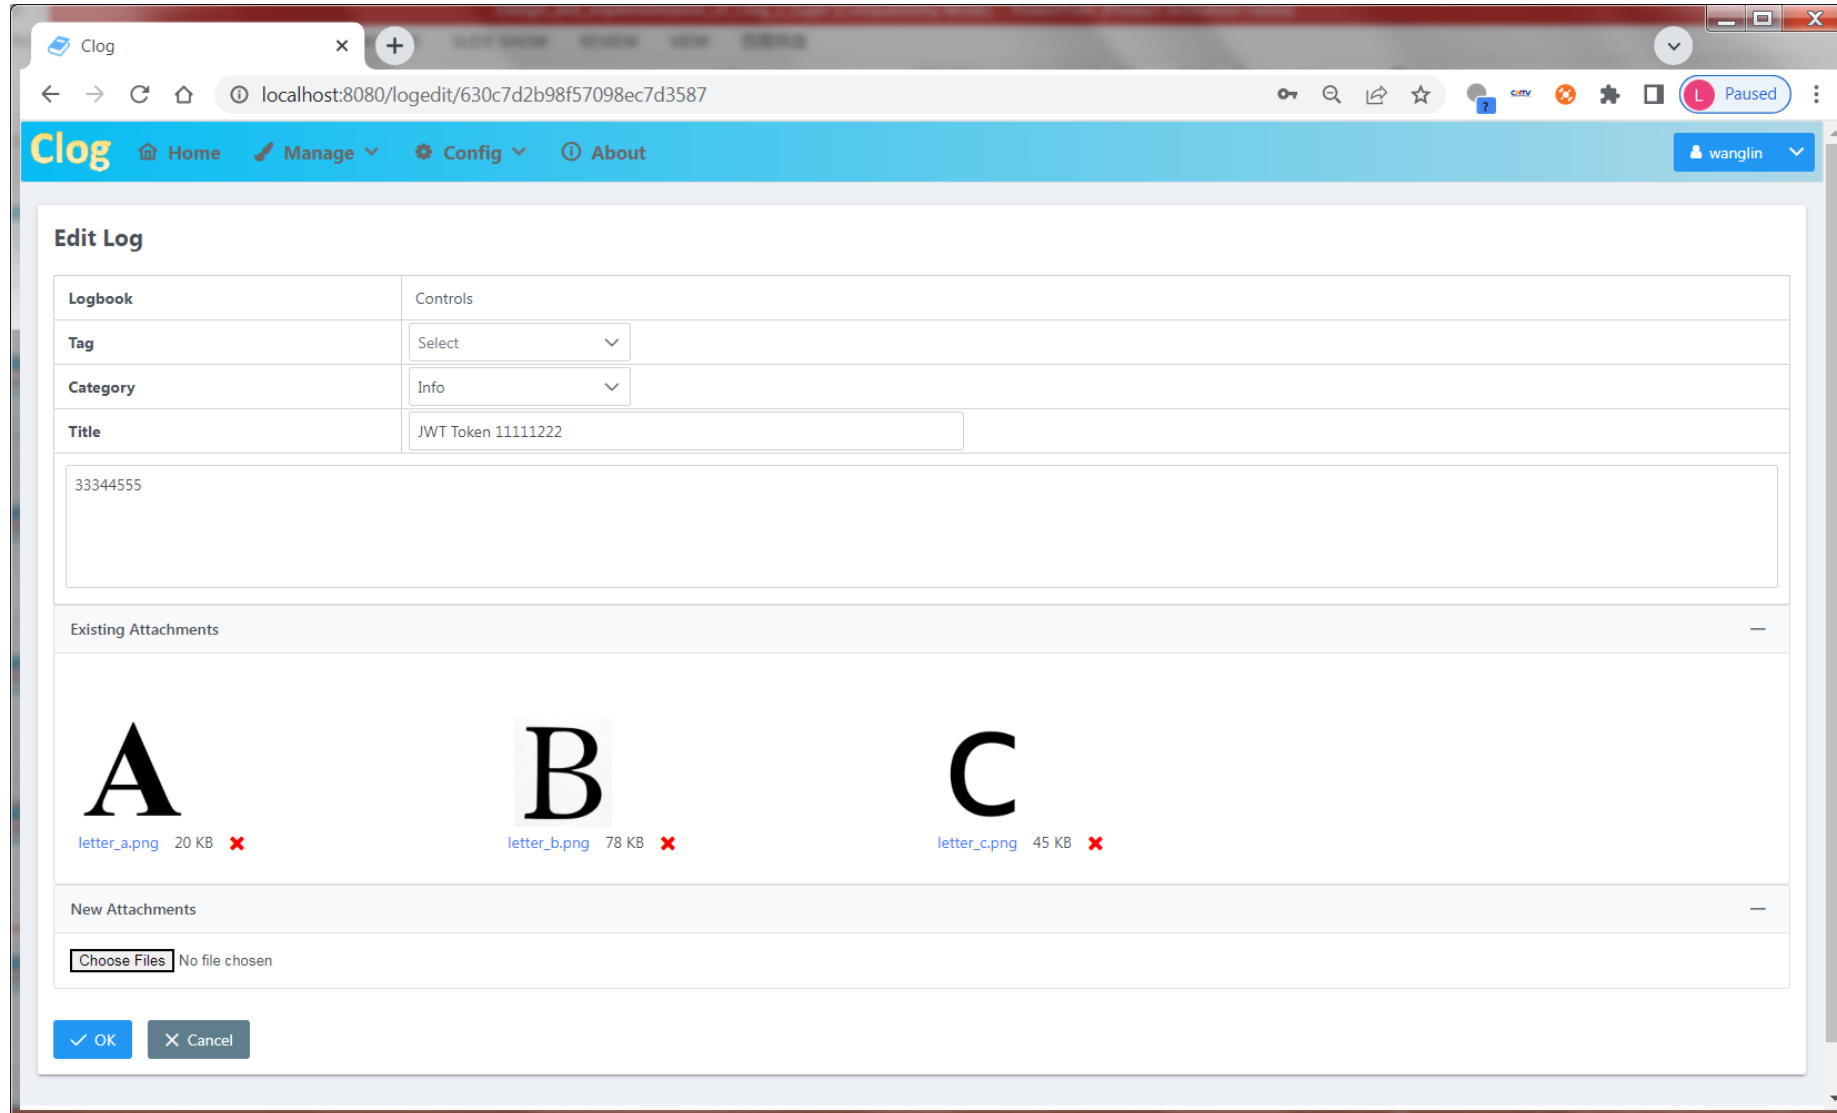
Clog
localhost:8080/logedit/630c7d2b98f57098ec7d3587
Paused
L

Clog Home Manage Config About
wanglin

Edit Log

| Logbook | Controls |
|---|---|
| Tag | Select |
| Category | Info |
| Title | JWT Token 11111222 |

33344555

Existing Attachments

A
letter_a.png 20 KB
B
letter_b.png 78 KB
C
letter_c.png 45 KB

New Attachments

Choose Files No file chosen

OK Cancel